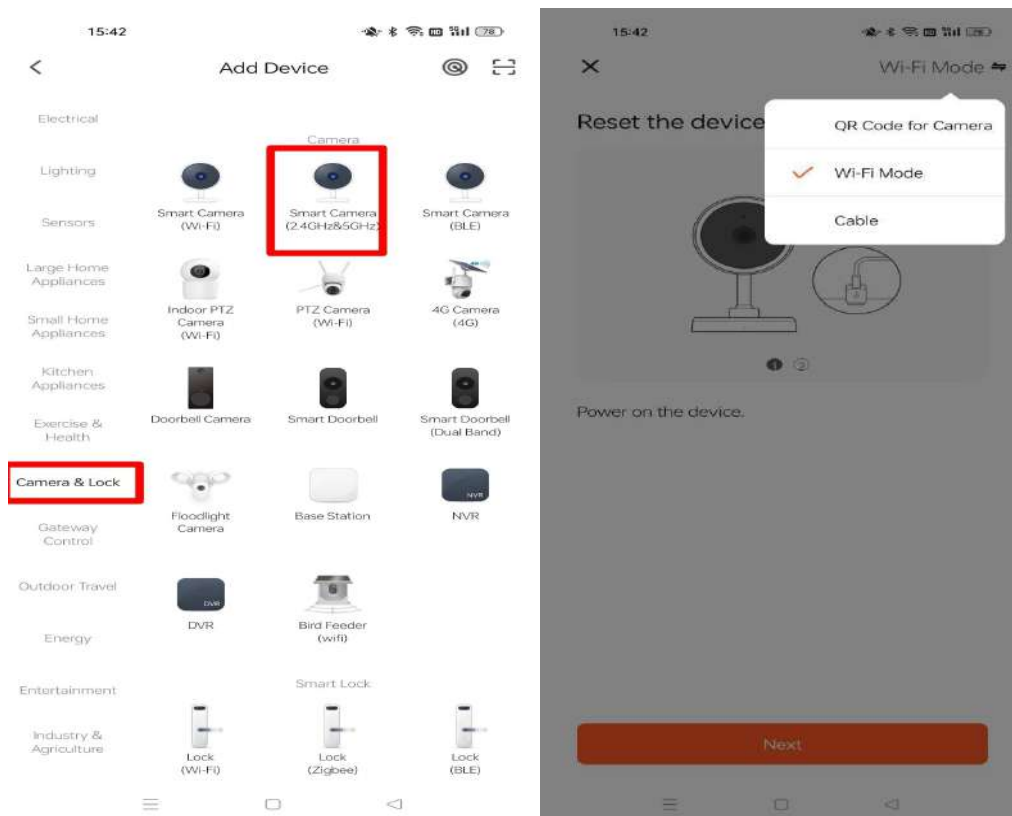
15:42

Add Device

Electrical

Lighting

Sensors

Large Home Appliances

Small Home Appliances

Kitchen Appliances

Exercise & Health

Camera & Lock

Gateway Control

Outdoor Travel

Energy

Entertainment

Industry & Agriculture

Camera

Smart Camera (Wi-Fi)

Smart Camera (2.4GHz&5GHz)

Smart Camera (BLE)

Indoor PTZ Camera (Wi-Fi)

PTZ Camera (Wi-Fi)

4G Camera (4G)

Doorbell Camera

Smart Doorbell

Smart Doorbell (Dual Band)

Floodlight Camera

Base Station

NVR

DVR

Bird Feeder (wifi)

Smart Lock

Lock (Wi-Fi)

Lock (Zigbee)

Lock (BLE)

15:42

Wi-Fi Mode

Reset the device

QR Code for Camera

Wi-Fi Mode

Cable

Power on the device.

Next